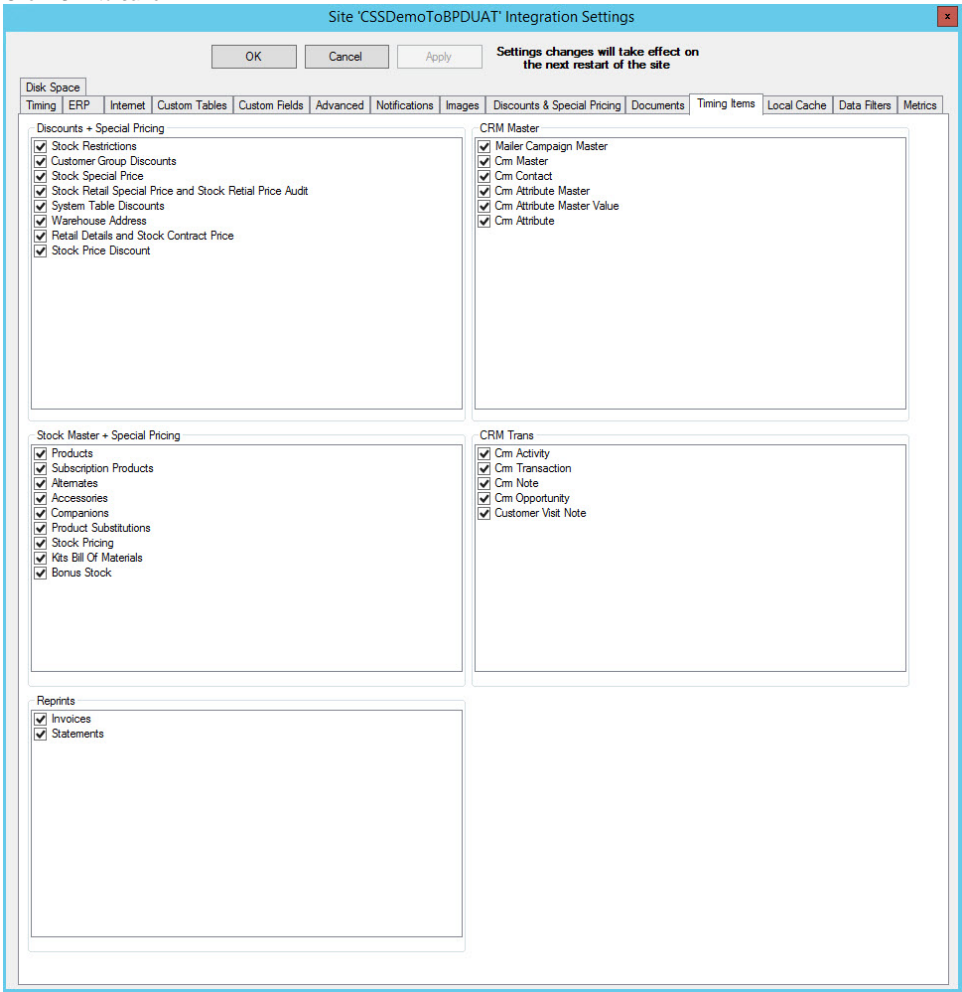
Site 'CSSDemoToBPDUAT' Integration Settings

x

OK Cancel Apply

Settings changes will take effect on the next restart of the site

Disk Space

Timing | ERP | Internet | Custom Tables | Custom Fields | Advanced | Notifications | Images | Discounts & Special Pricing | Documents | Timing Items | Local Cache | Data Filters | Metrics

Discounts + Special Pricing
Stock Restrictions
Customer Group Discounts
Stock Special Price
Stock Retail Special Price and Stock Retial Price Audit
System Table Discounts
Warehouse Address
Retail Details and Stock Contract Price
Stock Price Discount

CRM Master
Mailer Campaign Master
Crm Master
Crm Contact
Crm Attribute Master
Crm Attribute Master Value
Crm Attribute

Stock Master + Special Pricing
Products
Subscription Products
Alternates
Accessories
Companions
Product Substitutions
Stock Pricing
Kits Bill Of Materials
Bonus Stock

CRM Trans
Crm Activity
Crm Transaction
Crm Note
Crm Opportunity
Customer Visit Note

Reprints
Invoices
Statements